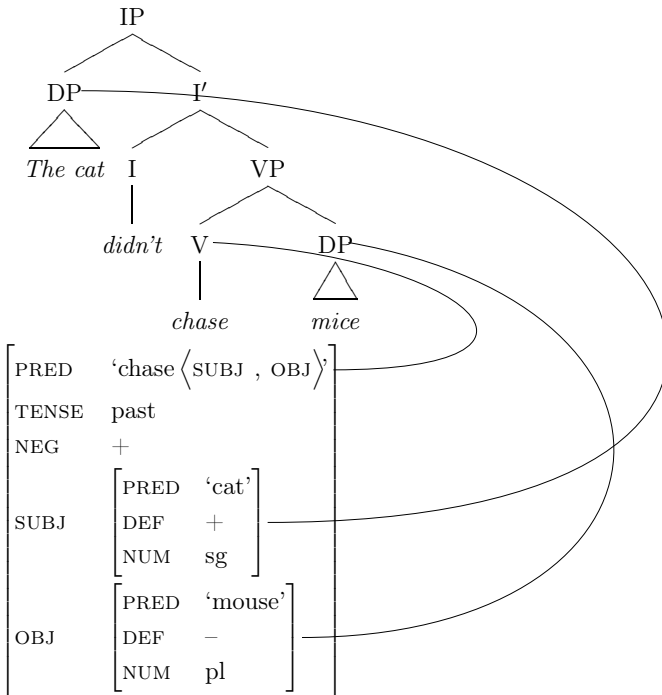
IP

DP

I′

*The cat*

I

VP

*didn't*

V

DP

*chase*

*mice*

| | |
|---|---|
| PRED | 'chase ⟨SUBJ , OBJ⟩' |
| TENSE | past |
| NEG | + |
| SUBJ | PRED 'cat'<br>DEF +<br>NUM sg |
| OBJ | PRED 'mouse'<br>DEF –<br>NUM pl |